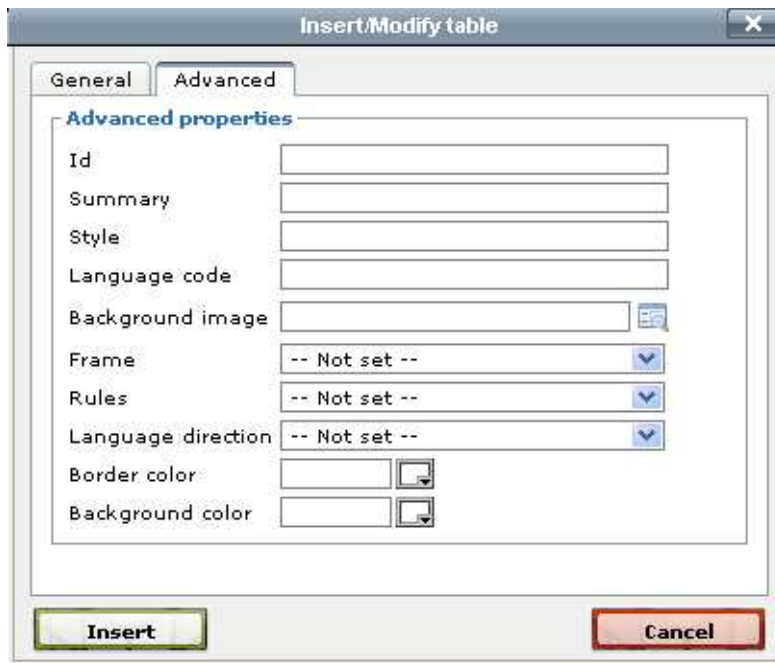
Insert/Modify table

General Advanced

Advanced properties

Id

Summary

Style

Language code

Background image

Frame -- Not set --

Rules -- Not set --

Language direction -- Not set --

Border color

Background color

Insert

Cancel